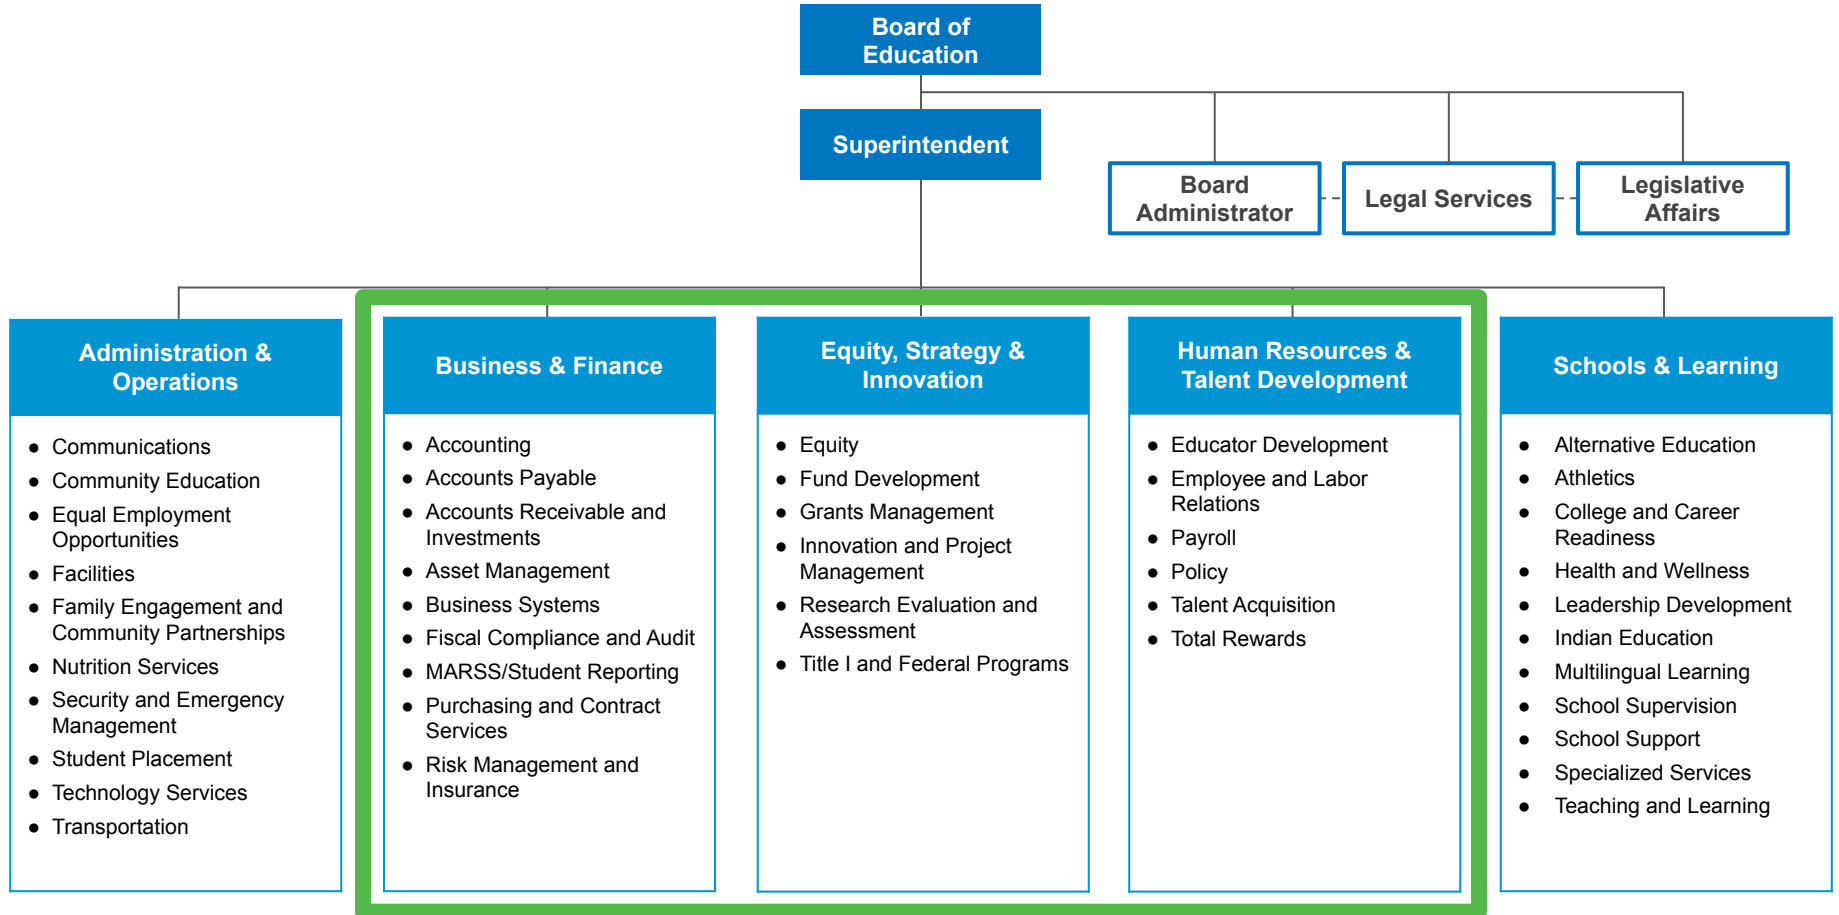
Board of Education

Superintendent

Board Administrator

Legal Services

Legislative Affairs

Administration & Operations

- Communications
- Community Education
- Equal Employment Opportunities
- Facilities
- Family Engagement and Community Partnerships
- Nutrition Services
- Security and Emergency Management
- Student Placement
- Technology Services
- Transportation

Business & Finance

- Accounting
- Accounts Payable
- Accounts Receivable and Investments
- Asset Management
- Business Systems
- Fiscal Compliance and Audit
- MARSS/Student Reporting
- Purchasing and Contract Services
- Risk Management and Insurance

Equity, Strategy & Innovation

- Equity
- Fund Development
- Grants Management
- Innovation and Project Management
- Research Evaluation and Assessment
- Title I and Federal Programs

Human Resources & Talent Development

- Educator Development
- Employee and Labor Relations
- Payroll
- Policy
- Talent Acquisition
- Total Rewards

Schools & Learning

- Alternative Education
- Athletics
- College and Career Readiness
- Health and Wellness
- Leadership Development
- Indian Education
- Multilingual Learning
- School Supervision
- School Support
- Specialized Services
- Teaching and Learning